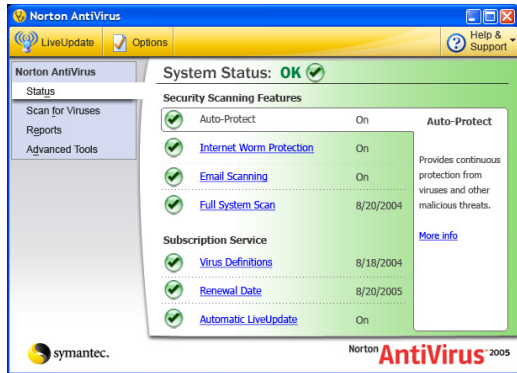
Norton AntiVirus

LiveUpdate
Options
Help & Support

Norton AntiVirus
Status
Scan for Viruses
Reports
Advanced Tools

System Status: OK

Security Scanning Features

| | |
|---|---|
| Auto-Protect | On |
| Internet Worm Protection | On |
| Email Scanning | On |
| Full System Scan | 8/20/2004 |

Subscription Service

| | |
|---|---|
| Virus Definitions | 8/18/2004 |
| Renewal Date | 8/20/2005 |
| Automatic LiveUpdate | On |

Auto-Protect

Provides continuous protection from viruses and other malicious threats.

More info

symantec.

Norton AntiVirus 2005